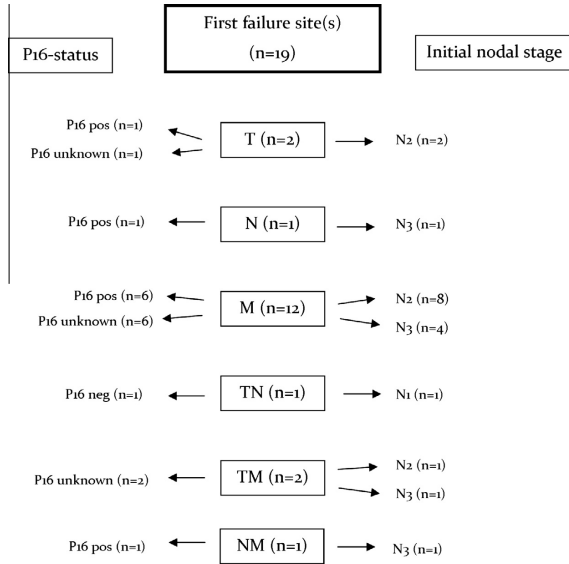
P16-status

First failure site(s)
(n=19)

Initial nodal stage

P16 pos (n=1)
P16 unknown (n=1)
T (n=2)
N2 (n=2)

P16 pos (n=1)
N (n=1)
N3 (n=1)

P16 pos (n=6)
P16 unknown (n=6)
M (n=12)
N2 (n=8)
N3 (n=4)

P16 neg (n=1)
TN (n=1)
N1 (n=1)

P16 unknown (n=2)
TM (n=2)
N2 (n=1)
N3 (n=1)

P16 pos (n=1)
NM (n=1)
N3 (n=1)